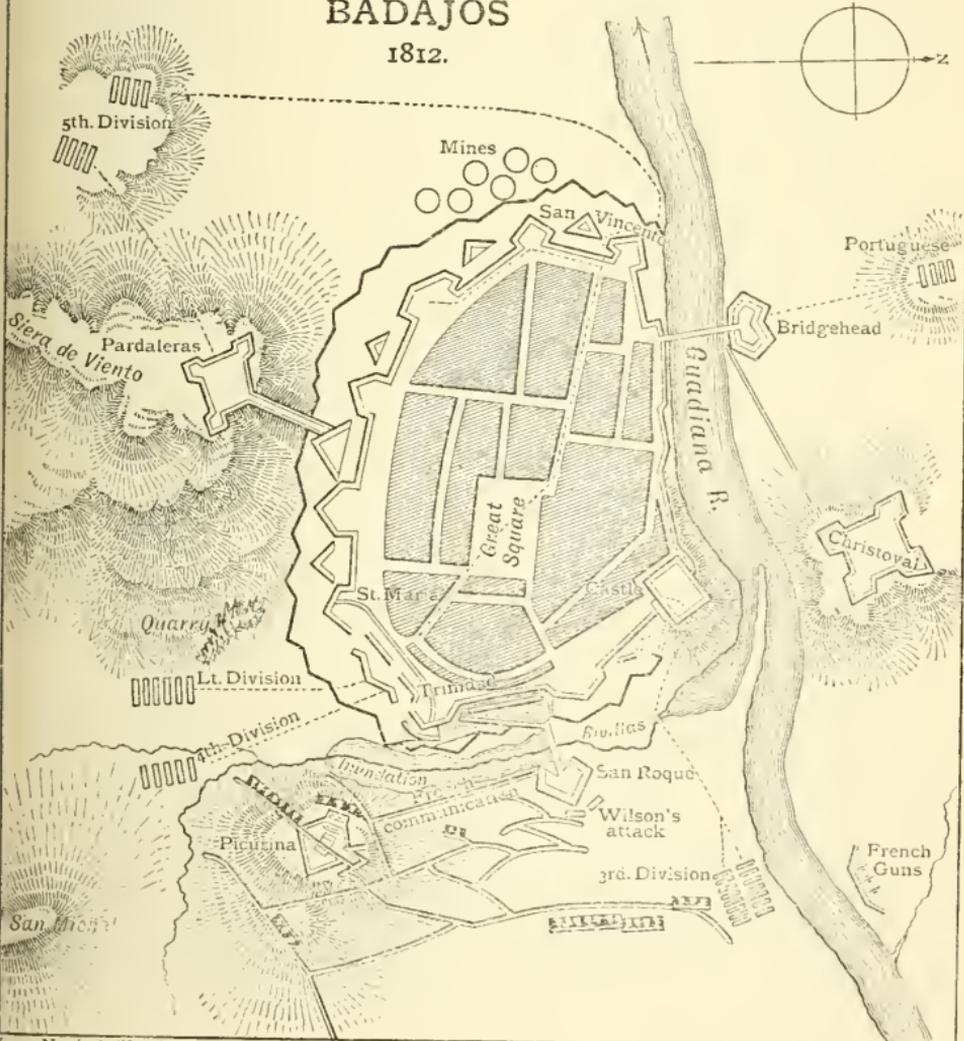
BADAJOS
1812.

Z

5th. Division

Mines

San Vincento

Portuguese

Siera de Viento

Pardaleras

Bridgehead

Guadiana R.

Great Square

Christoval

St. Maria

Castle

Quarry

Lt. Division

Trinidad

4th. Division

Rivillas

Inundation

French communication

San Roque

Wilson's attack

Picurina

3rd. Division

French Guns

San Michael